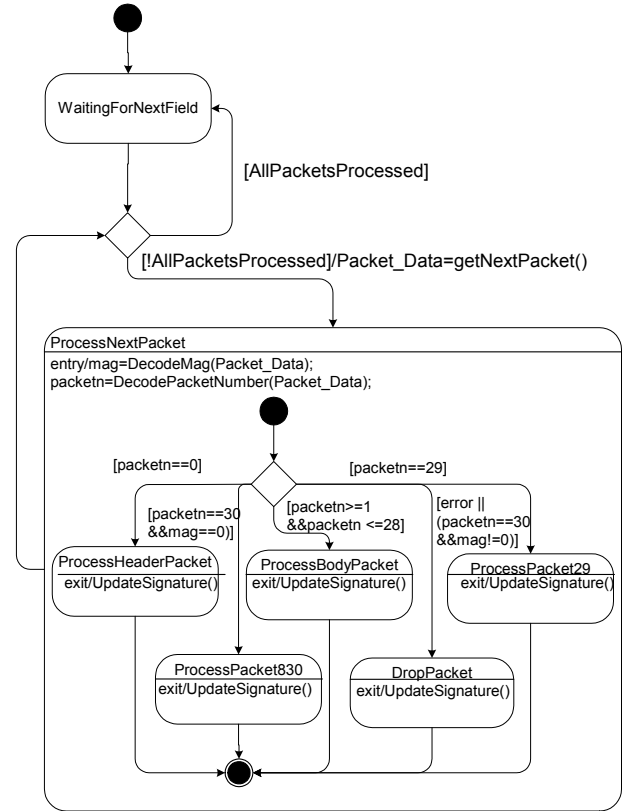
WaitingForNextField

[AllPacketsProcessed]

[!AllPacketsProcessed]/Packet_Data=getNextPacket()

ProcessNextPacket
entry/mag=DecodeMag(Packet_Data);
packetn=DecodePacketNumber(Packet_Data);

[packetn==0]

[packetn==29]

[packetn==30
&&mag==0)]

[packetn>=1
&&packetn <=28]

[error ||
(packetn==30
&&mag!=0)]

ProcessHeaderPacket
exit/UpdateSignature()

ProcessBodyPacket
exit/UpdateSignature()

ProcessPacket29
exit/UpdateSignature()

ProcessPacket830
exit/UpdateSignature()

DropPacket
exit/UpdateSignature()